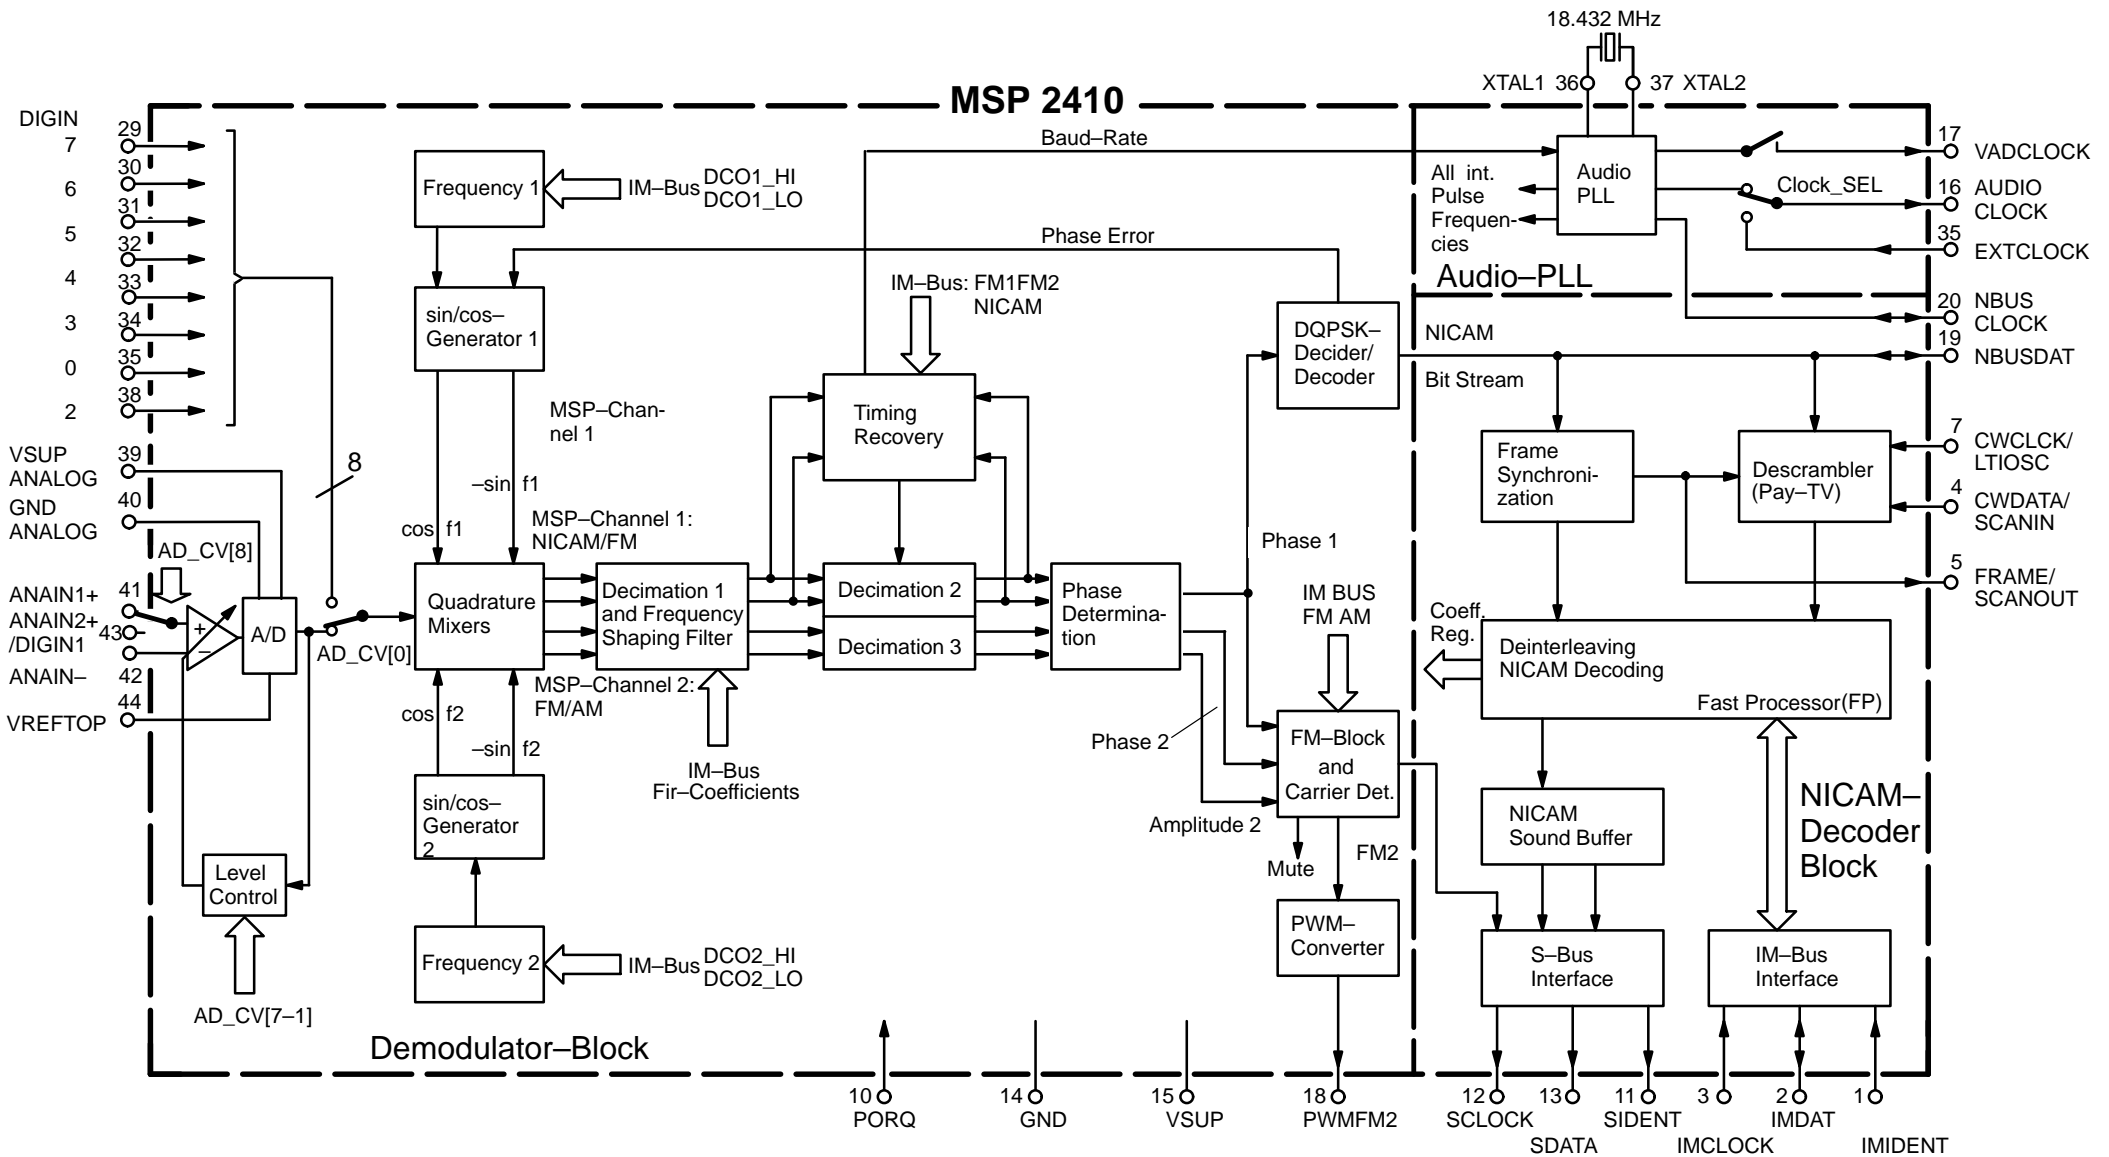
18.432 MHz
XTAL1 36
37 XTAL2
MSP 2410
DIGIN
29
7
30
6
31
5
32
4
33
3
34
0
35
2
38
VSUP ANALOG
39
GND ANALOG
40
AD_CV[8]
ANAIN1+
41
ANAIN2+ /DIGIN1
43
42
ANAIN–
44
VREFTOP
8
A/D
AD_CV[0]
Level Control
AD_CV[7–1]
Frequency 1
IM–Bus
DCO1_HI
DCO1_LO
sin/cos– Generator 1
cos f1
–sin f1
MSP–Chan- nel 1
MSP–Channel 1: NICAM/FM
Quadrature Mixers
Decimation 1 and Frequency Shaping Filter
MSP–Channel 2: FM/AM
IM–Bus Fir–Coefficients
cos f2
–sin f2
sin/cos– Generator 2
Frequency 2
IM–Bus
DCO2_HI
DCO2_LO
Demodulator–Block
Baud–Rate
Phase Error
IM–Bus: FM1FM2 NICAM
Timing Recovery
Decimation 2
Decimation 3
Phase Determina- tion
DQPSK– Decider/ Decoder
Phase 1
IM BUS FM AM
Phase 2
FM–Block and Carrier Det.
Amplitude 2
Mute
FM2
PWM– Converter
10 PORQ
14 GND
15 VSUP
18 PWMFM2
All int. Pulse Frequen- cies
Audio PLL
Audio–PLL
Clock_SEL
17 VADCLOCK
16 AUDIO CLOCK
35 EXTCLOCK
20 NBUS CLOCK
19 NBUSDAT
NICAM
Bit Stream
Frame Synchroni- zation
Descrambler (Pay–TV)
7 CWCLCK/ LTIOSC
4 CWDATA/ SCANIN
5 FRAME/ SCANOUT
Coeff. Reg.
Deinterleaving NICAM Decoding
Fast Processor(FP)
NICAM Sound Buffer
NICAM– Decoder Block
S–Bus Interface
IM–Bus Interface
12 SCLOCK
13 SDATA
11 SIDENT
3 IMCLOCK
2 IMDAT
1 IMIDENT